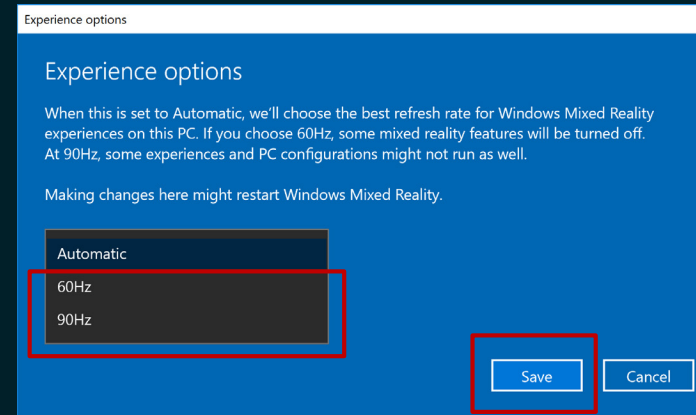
Experience options

Experience options

When this is set to Automatic, we'll choose the best refresh rate for Windows Mixed Reality experiences on this PC. If you choose 60Hz, some mixed reality features will be turned off. At 90Hz, some experiences and PC configurations might not run as well.

Making changes here might restart Windows Mixed Reality.

Automatic
60Hz
90Hz

Save
Cancel